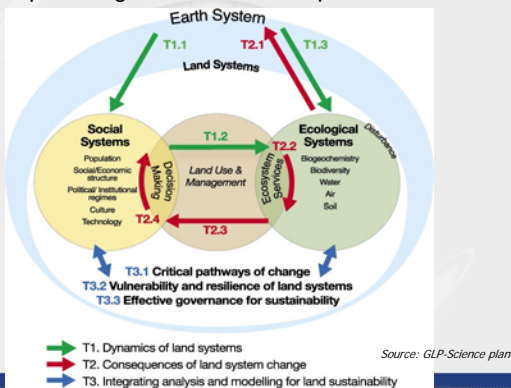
Earth System

T1.1

T2.1

T1.3

Land Systems

Social Systems
Population
Social/Economic structure
Political/ Institutional regimes
Culture
Technology

Decision Making

T1.2

Land Use & Management

T2.2

Ecosystem Services

Ecological Systems
Biogeochemistry
Biodiversity
Water
Air
Soil

Disturbance

T2.4

T2.3

T3.1 Critical pathways of change
T3.2 Vulnerability and resilience of land systems
T3.3 Effective governance for sustainability

T1. Dynamics of land systems
T2. Consequences of land system change
T3. Integrating analysis and modelling for land sustainability

Source: GLP-Science plan